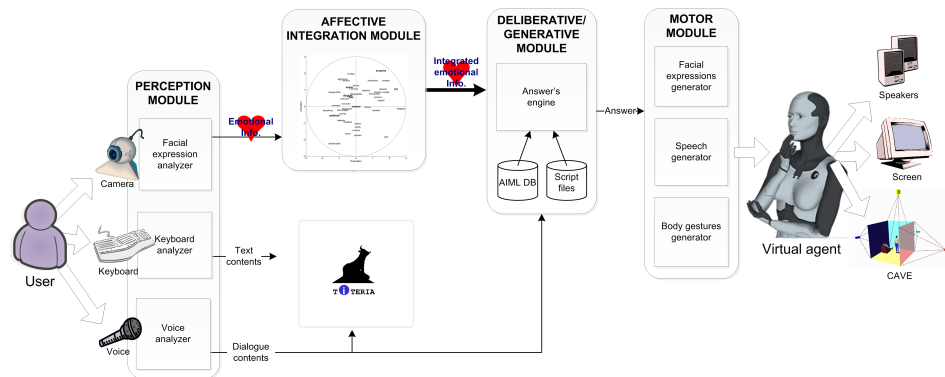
PERCEPTION MODULE

AFFECTIVE INTEGRATION MODULE

DELIBERATIVE/ GENERATIVE MODULE

MOTOR MODULE

Camera

Facial expression analyzer

Emotional Info.

Integrated emotional Info.

Answer's engine

AIML DB

Script files

Answer

Facial expressions generator

Speech generator

Body gestures generator

Speakers

Screen

CAVE

Virtual agent

User

Keyboard

Keyboard analyzer

Text contents

T i TERIA

Voice

Voice analyzer

Dialogue contents